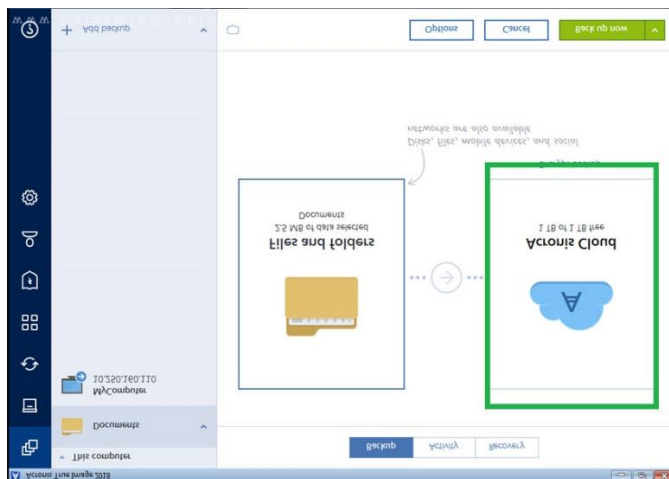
Acronis True Image 2018

This computer

Documents

MyComputer
10.250.160.110

Add backup

Options

Cancel

Back up now

Disks, files, mobile devices, and social networks are also available

Files and folders
2.5 MB of data selected
Documents

Acronis Cloud
1 TB of 1 TB free

Backup

Activity

Recovery